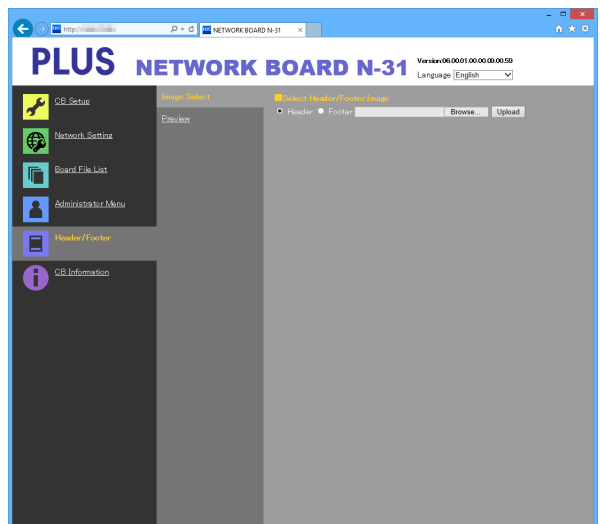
http://

NETWORK BOARD N-31

PLUS NETWORK BOARD N-31

Version:06.00.01.00.00.00.00.59
Language English

CB Setup

Network Setting

Board File List

Administrator Menu

Header/Footer

CB Information

Image Select

Preview

Select Header/Footer Image

Header Footer Browse... Upload